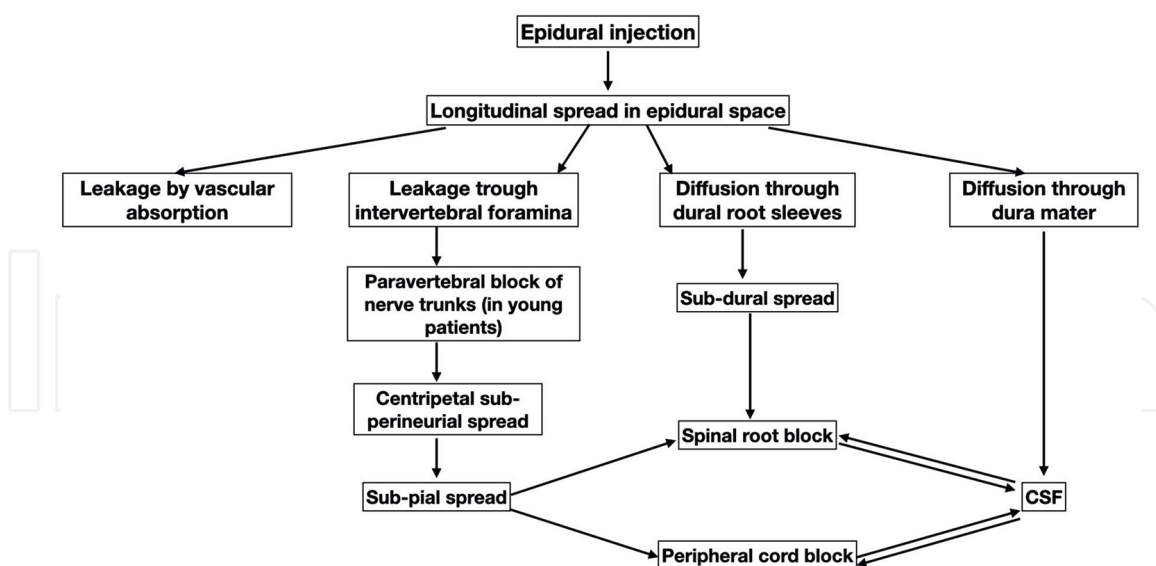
Epidural injection

Longitudinal spread in epidural space

Leakage by vascular absorption

Leakage trough intervertebral foramina

Diffusion through dural root sleeves

Diffusion through dura mater

Paravertebral block of nerve trunks (in young patients)

Sub-dural spread

Centripetal sub-perineurial spread

Spinal root block

Sub-pial spread

CSF

Peripheral cord block